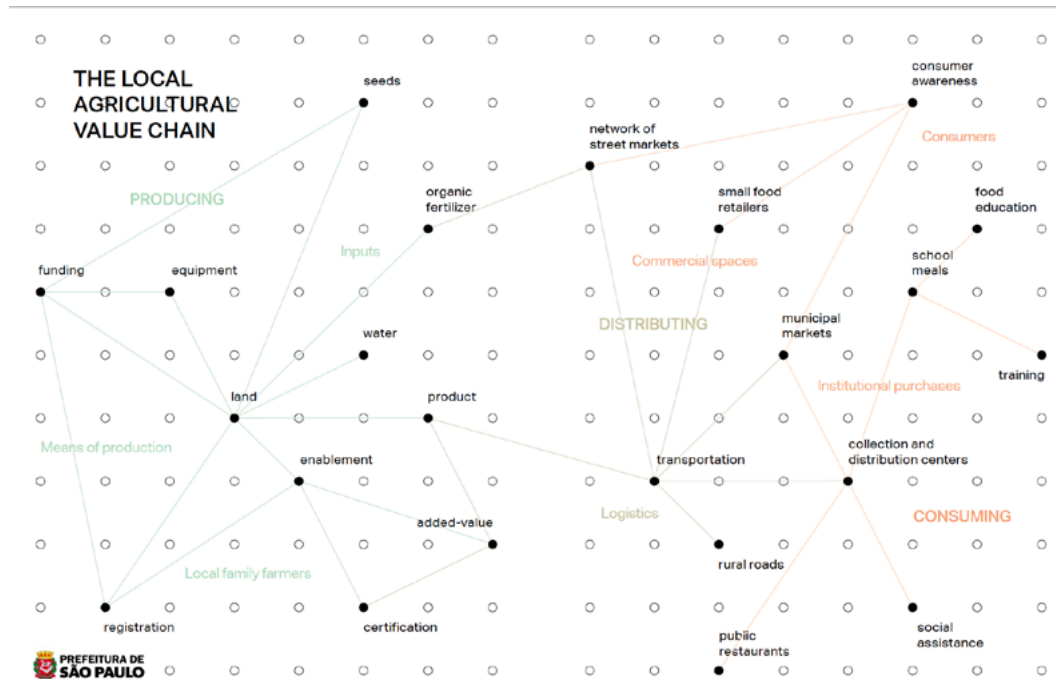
THE LOCAL AGRICULTURAL VALUE CHAIN

PRODUCING

seeds

funding

equipment

Inputs

organic fertilizer

water

land

product

Means of production

enablement

added-value

Local family farmers

registration

certification

network of street markets

DISTRIBUTING

small food retailers

Commercial spaces

municipal markets

transportation

Logistics

rural roads

public restaurants

consumer awareness

Consumers

food education

school meals

training

Institutional purchases

collection and distribution centers

CONSUMING

social assistance

PREFEITURA DE SÃO PAULO